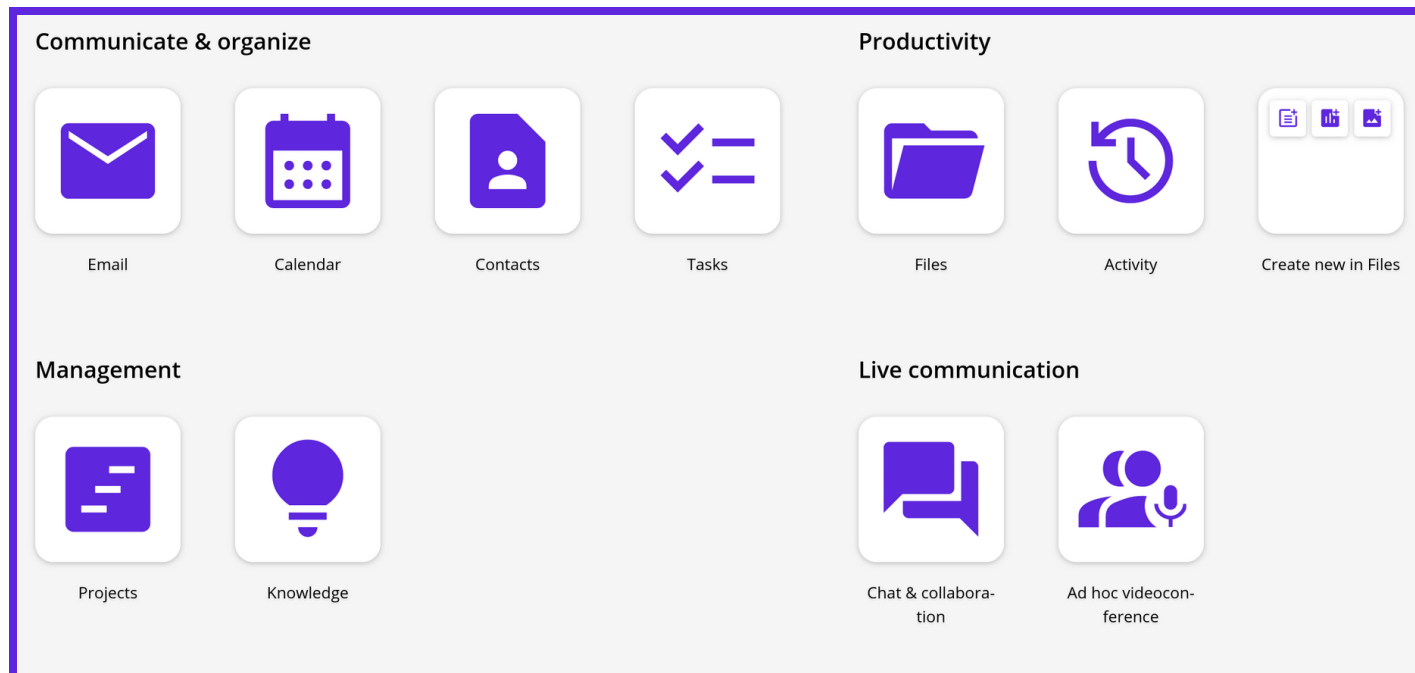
Communicate & organize

Email

Calendar

Contacts

Tasks

Productivity

Files

Activity

Create new in Files

Management

Projects

Knowledge

Live communication

Chat & collaboration

Ad hoc videoconference